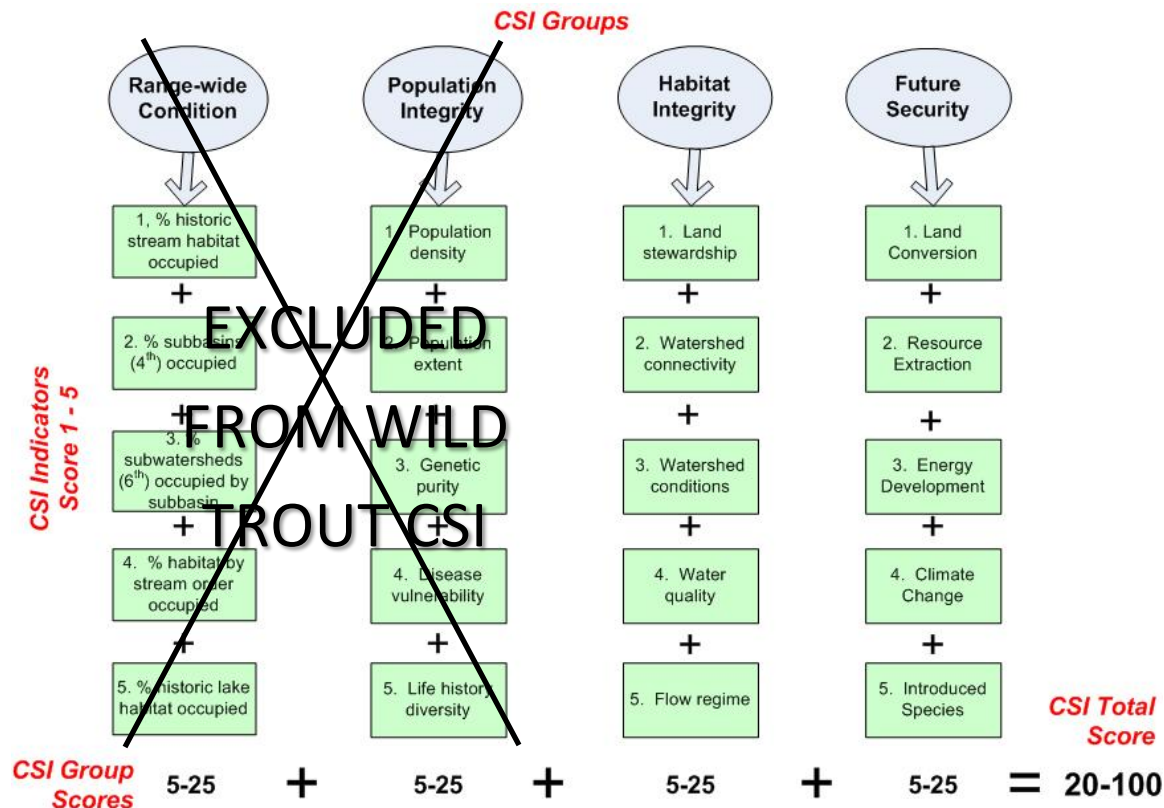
CSI Groups

Range-wide Condition

Population Integrity

Habitat Integrity

Future Security

CSI Indicators Score 1 - 5

1, % historic stream habitat occupied

+

2. % subbasins (4$^{th}$) occupied

+

3. % subwatersheds (6$^{th}$) occupied by subbasin

+

4. % habitat by stream order occupied

+

5. % historic lake habitat occupied

1. Population density

+

2. Population extent

+

3. Genetic purity

+

4. Disease vulnerability

+

5. Life history diversity

1. Land stewardship

+

2. Watershed connectivity

+

3. Watershed conditions

+

4. Water quality

+

5. Flow regime

1. Land Conversion

+

2. Resource Extraction

+

3. Energy Development

+

4. Climate Change

+

5. Introduced Species

EXCLUDED FROM WILD TROUT CSI

CSI Total Score

CSI Group Scores

5-25 + 5-25 + 5-25 + 5-25 = 20-100